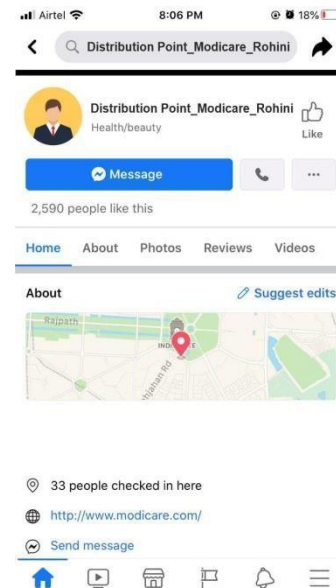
Airtel 8:06 PM 18%

Distribution Point_Modicare_Rohini

Distribution Point_Modicare_Rohini
Health/beauty
Like

Message

2,590 people like this

Home About Photos Reviews Videos

About
Suggest edits

Rajpath
INDIA GATE
Shahjahan Rd

33 people checked in here

http://www.modicare.com/

Send message